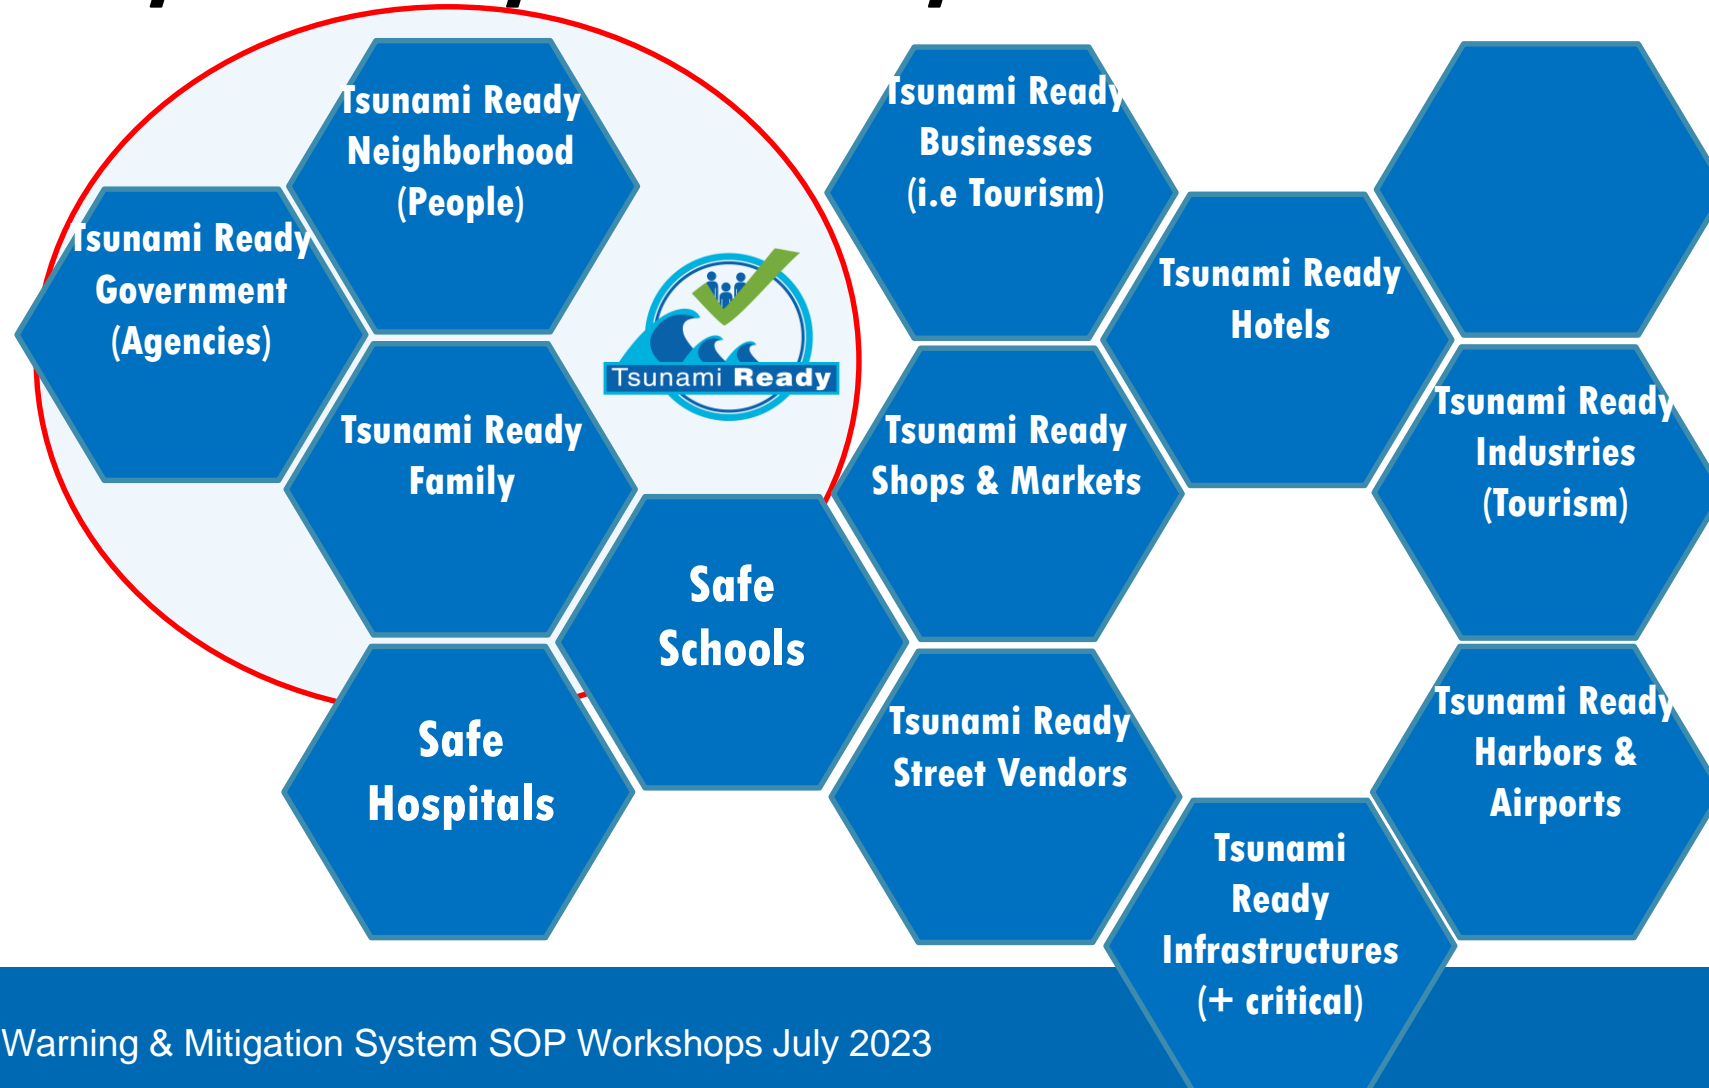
Tsunami Ready Neighborhood (People)

Tsunami Ready Government (Agencies)

Tsunami Ready

Tsunami Ready Family

Safe Schools

Safe Hospitals

Tsunami Ready Businesses (i.e Tourism)

Tsunami Ready Hotels

Tsunami Ready Shops & Markets

Tsunami Ready Industries (Tourism)

Tsunami Ready Street Vendors

Tsunami Ready Harbors & Airports

Tsunami Ready Infrastructures (+ critical)

Warning & Mitigation System SOP Workshops July 2023